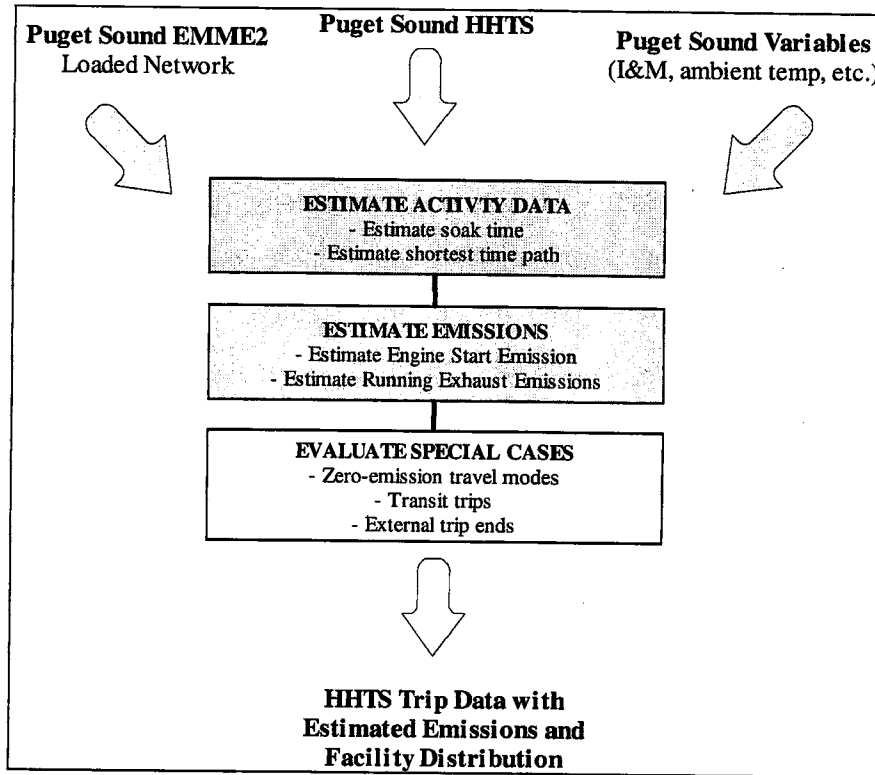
Puget Sound EMME2
Loaded Network

Puget Sound HHTS

Puget Sound Variables
(I&M, ambient temp, etc.)

ESTIMATE ACTIVTY DATA
- Estimate soak time
- Estimate shortest time path

ESTIMATE EMISSIONS
- Estimate Engine Start Emission
- Estimate Running Exhaust Emissions

EVALUATE SPECIAL CASES
- Zero-emission travel modes
- Transit trips
- External trip ends

HHTS Trip Data with
Estimated Emissions and
Facility Distribution